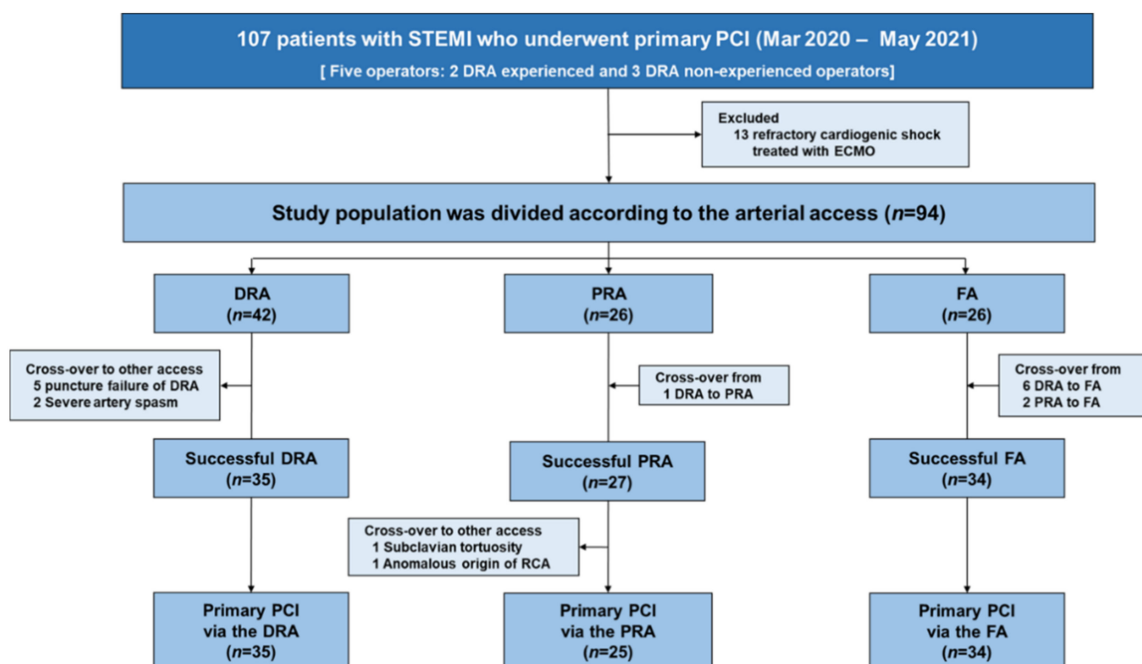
107 patients with STEMI who underwent primary PCI (Mar 2020 – May 2021)
[ Five operators: 2 DRA experienced and 3 DRA non-experienced operators]

Excluded
13 refractory cardiogenic shock treated with ECMO

Study population was divided according to the arterial access ($n$=94)

DRA
($n$=42)

Cross-over to other access
5 puncture failure of DRA
2 Severe artery spasm

Successful DRA
($n$=35)

Primary PCI via the DRA
($n$=35)

PRA
($n$=26)

Cross-over from
1 DRA to PRA

Successful PRA
($n$=27)

Cross-over to other access
1 Subclavian tortuosity
1 Anomalous origin of RCA

Primary PCI via the PRA
($n$=25)

FA
($n$=26)

Cross-over from
6 DRA to FA
2 PRA to FA

Successful FA
($n$=34)

Primary PCI via the FA
($n$=34)